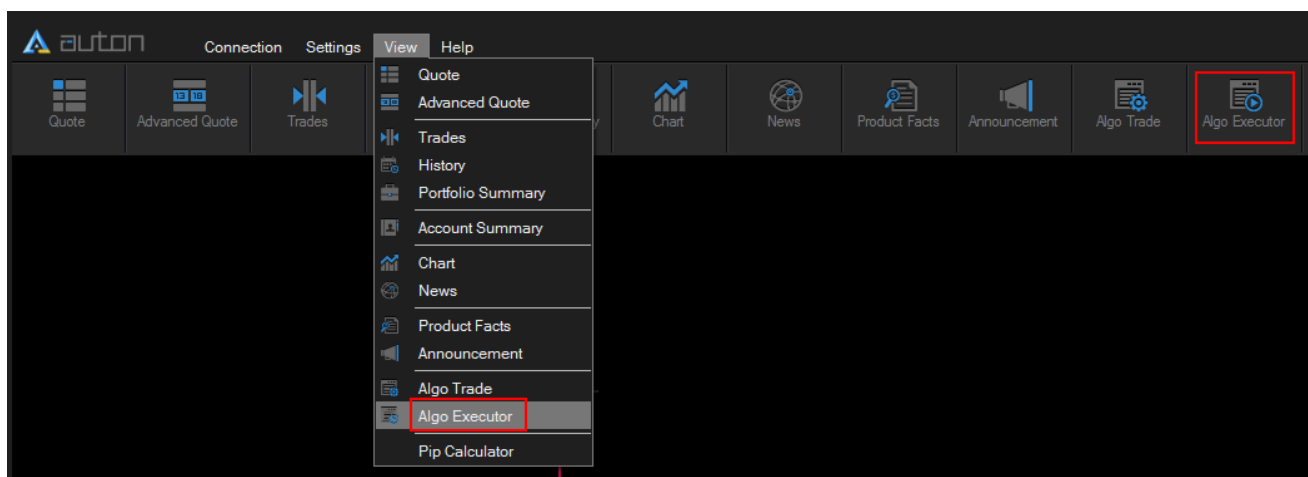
auton

Connection Settings View Help

Quote
Advanced Quote
Trades
Chart
News
Product Facts
Announcement
Algo Trade
Algo Executor

Quote
Advanced Quote
Trades
History
Portfolio Summary
Account Summary
Chart
News
Product Facts
Announcement
Algo Trade
Algo Executor
Pip Calculator